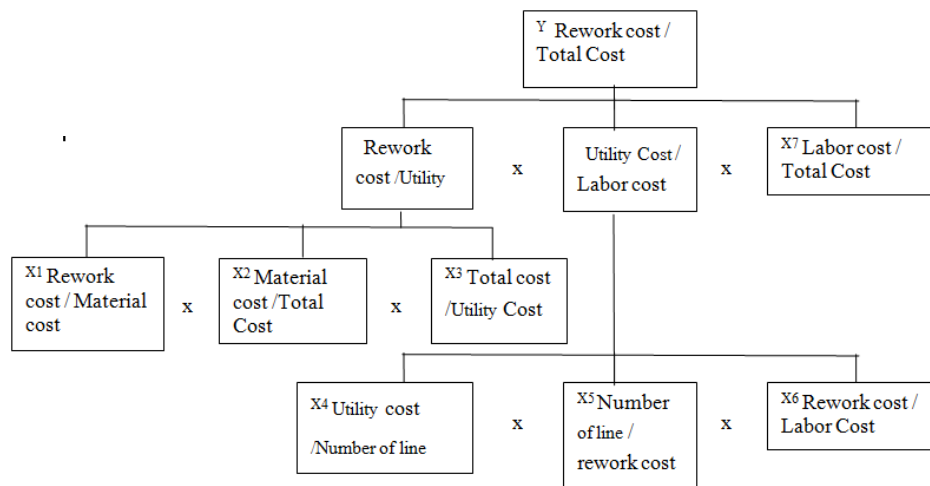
Y Rework cost / Total Cost

Rework cost /Utility

x

Utility Cost / Labor cost

x

X7 Labor cost / Total Cost

X1 Rework cost / Material cost

x

X2 Material cost /Total Cost

x

X3 Total cost /Utility Cost

X4 Utility cost /Number of line

x

X5 Number of line / rework cost

x

X6 Rework cost / Labor Cost